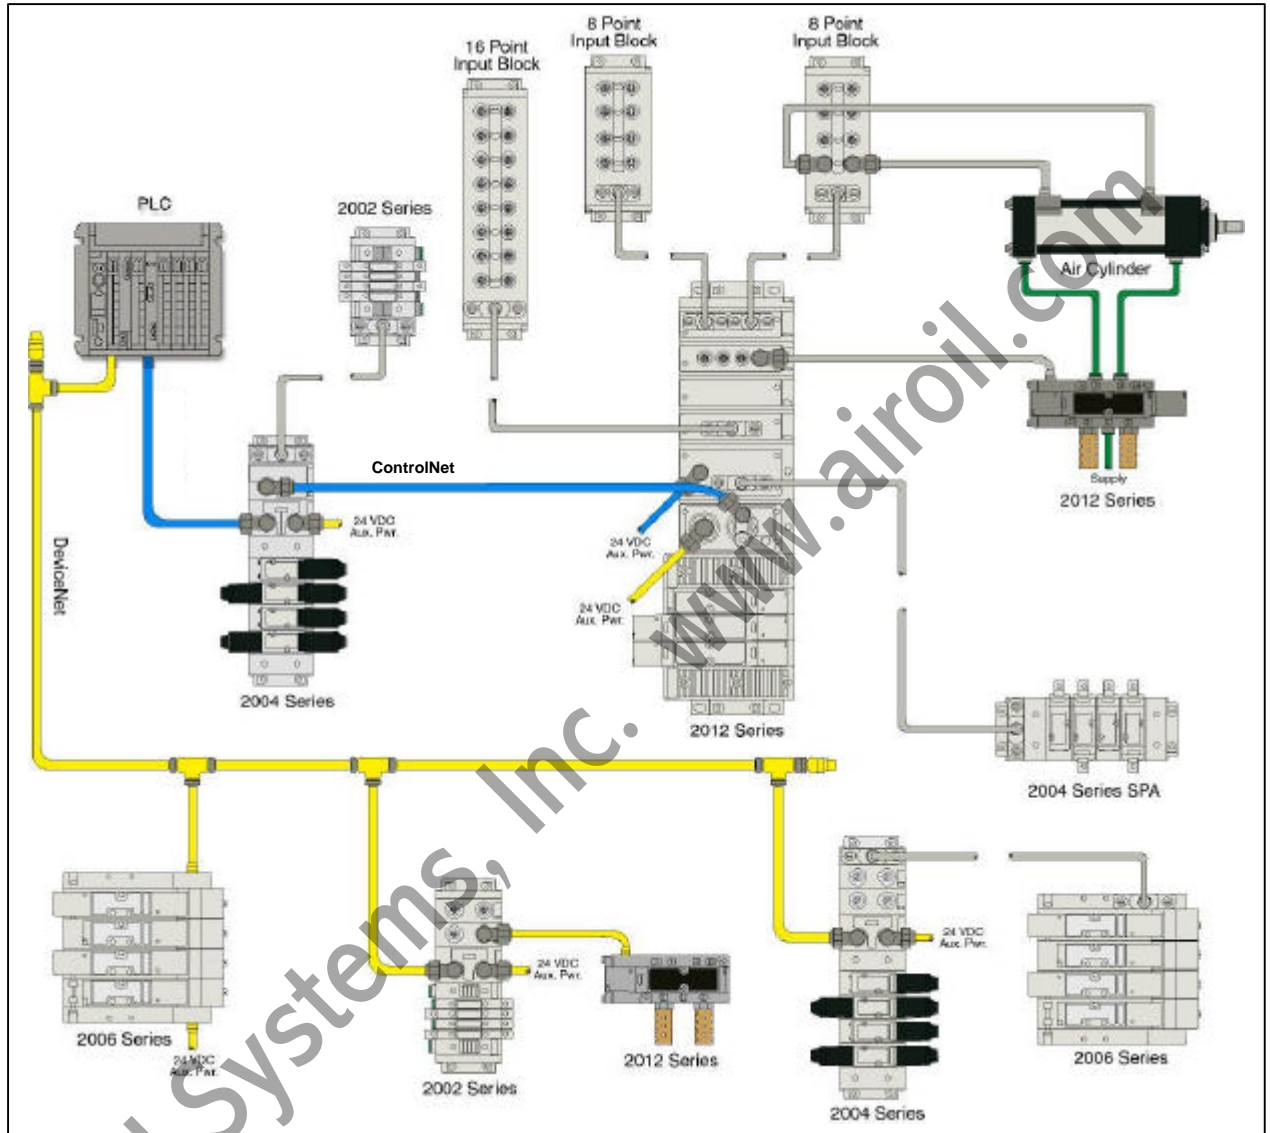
16 Point Input Block

8 Point Input Block

8 Point Input Block

PLC

2002 Series

Air Cylinder

Supply

2012 Series

ControlNet

24 VDC Aux. Pwr.

24 VDC Aux. Pwr.

24 VDC Aux. Pwr.

DeviceNet

2004 Series

2012 Series

2004 Series SPA

24 VDC Aux. Pwr.

24 VDC Aux. Pwr.

2006 Series

24 VDC Aux. Pwr.

2002 Series

2012 Series

2004 Series

2006 Series

www.airoil.com

Systems, Inc.